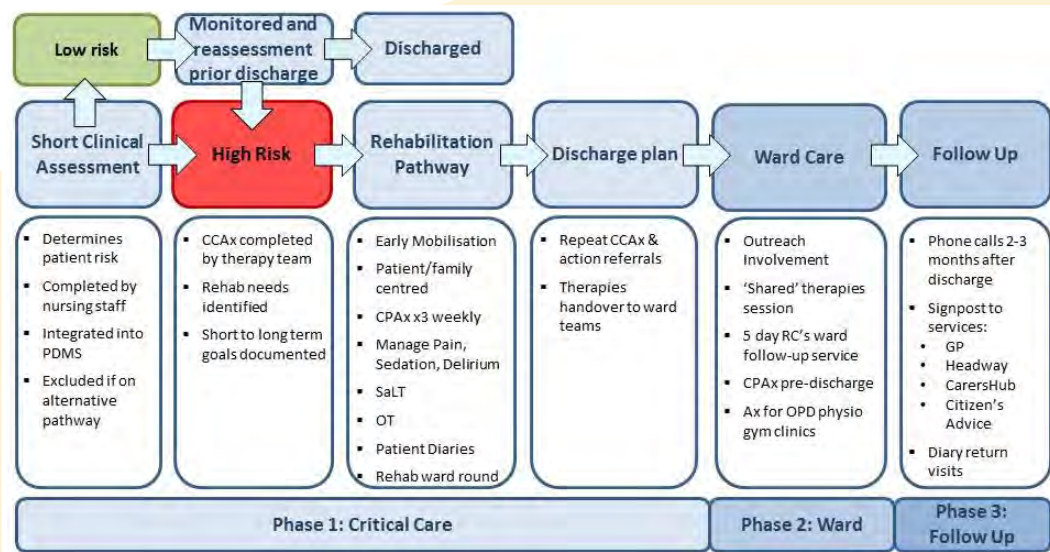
Low risk

Monitored and reassessment prior discharge

Discharged

Short Clinical Assessment

High Risk

Rehabilitation Pathway

Discharge plan

Ward Care

Follow Up

- Determines patient risk
- Completed by nursing staff
- Integrated into PDMS
- Excluded if on alternative pathway

- CCAx completed by therapy team
- Rehab needs identified
- Short to long term goals documented

- Early Mobilisation
- Patient/family centred
- CPAx x3 weekly
- Manage Pain, Sedation, Delirium
- SaLT
- OT
- Patient Diaries
- Rehab ward round

- Repeat CCAx & action referrals
- Therapies handover to ward teams

- Outreach Involvement
- 'Shared' therapies session
- 5 day RC's ward follow-up service
- CPAx pre-discharge
- Ax for OPD physio gym clinics

- Phone calls 2-3 months after discharge
- Signpost to services:
  - GP
  - Headway
  - CarersHub
  - Citizen's Advice
- Diary return visits

Phase 1: Critical Care

Phase 2: Ward

Phase 3: Follow Up